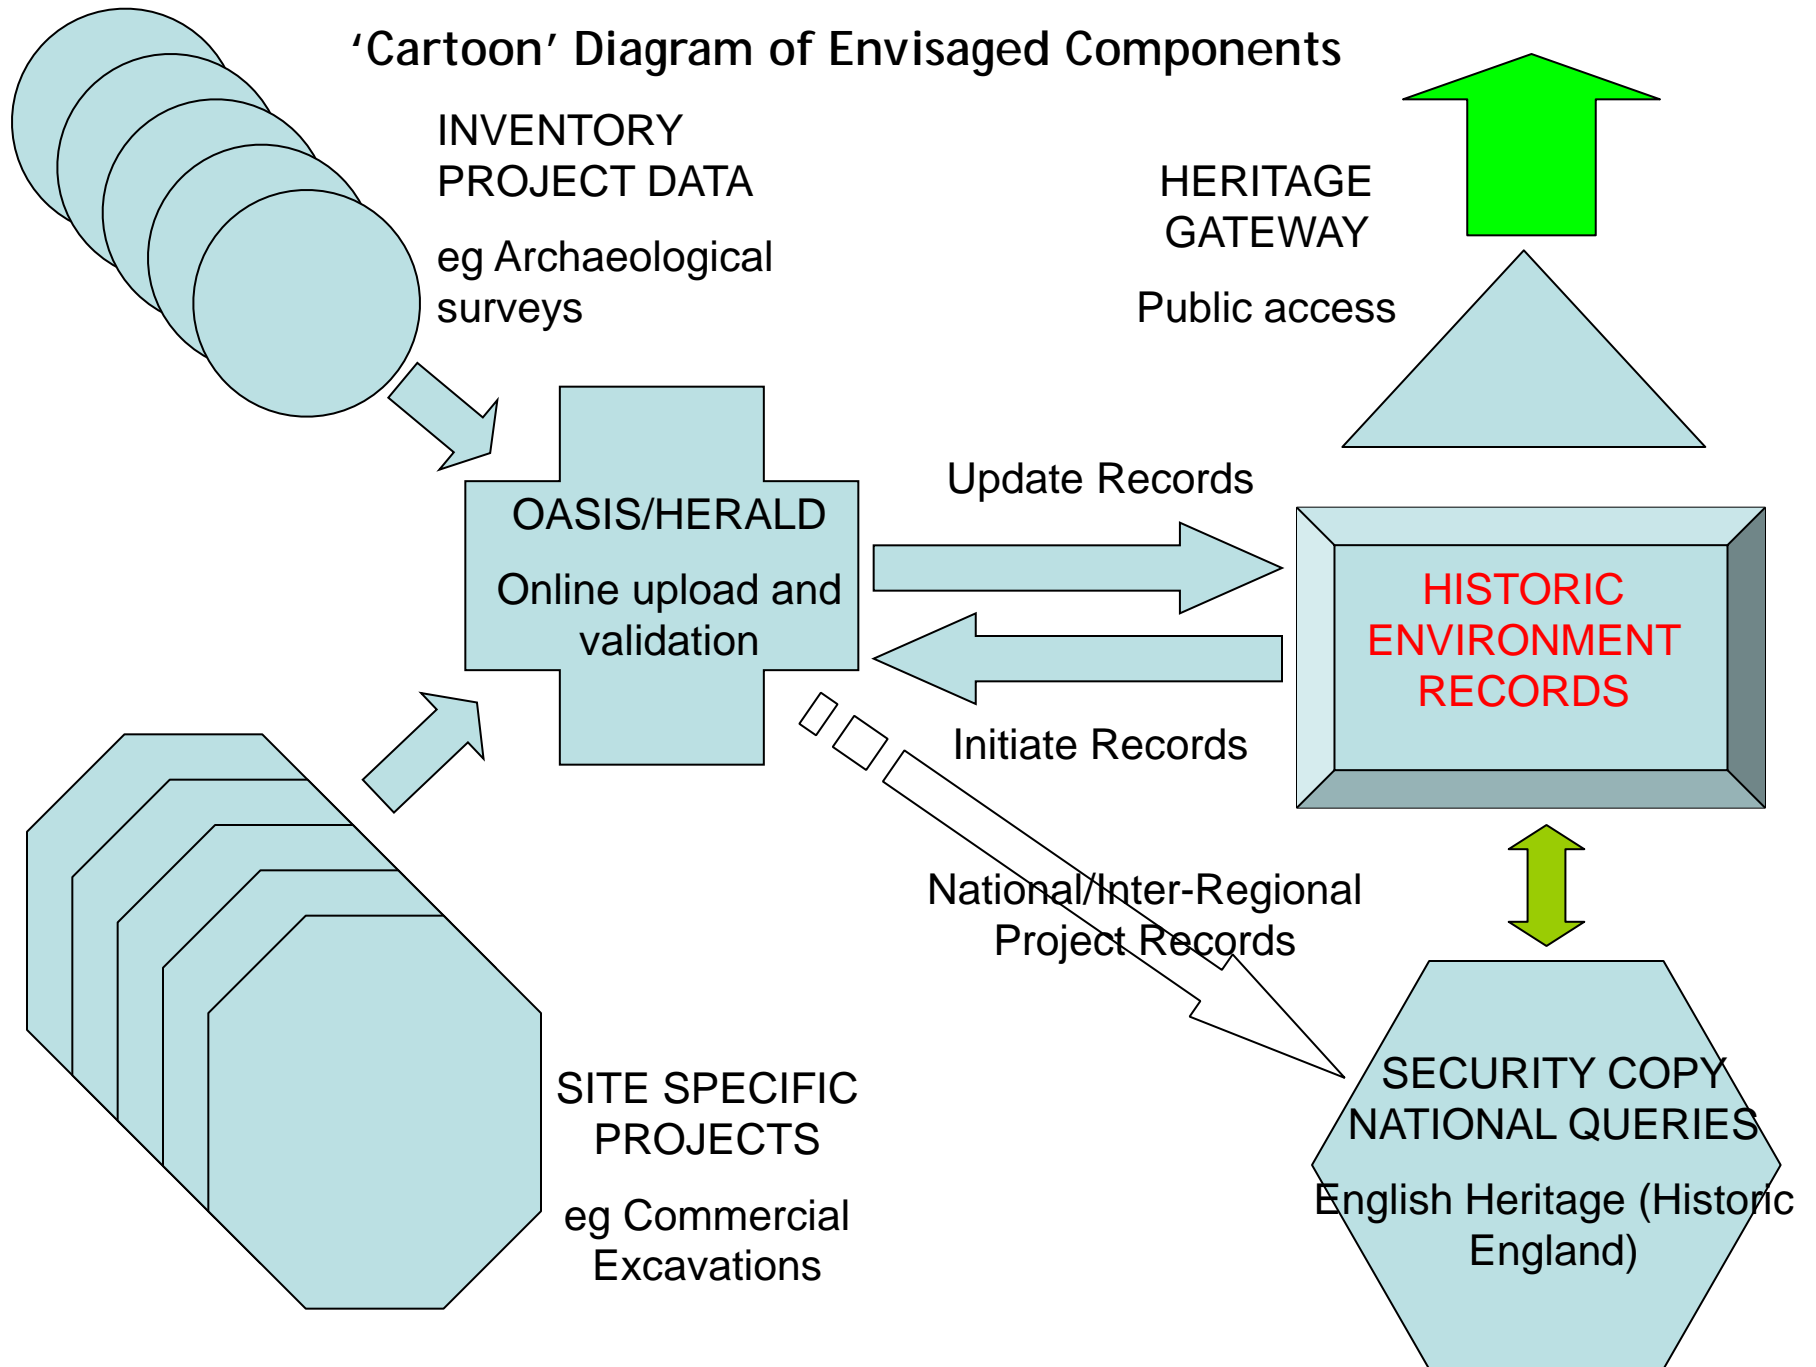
‘Cartoon’ Diagram of Envisaged Components

INVENTORY PROJECT DATA

eg Archaeological surveys

HERITAGE GATEWAY

Public access

OASIS/HERALD

Online upload and validation

Update Records

HISTORIC ENVIRONMENT RECORDS

Initiate Records

National/Inter-Regional Project Records

SITE SPECIFIC PROJECTS

eg Commercial Excavations

SECURITY COPY NATIONAL QUERIES

English Heritage (Historic England)